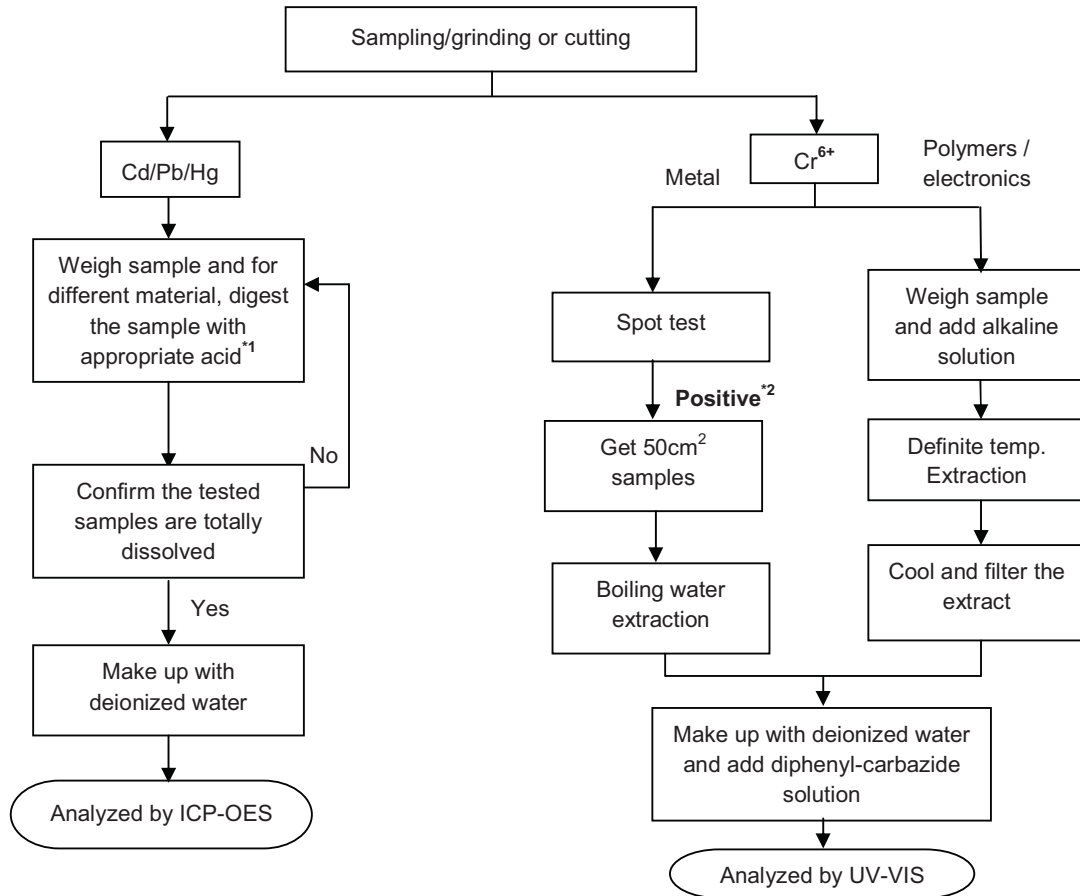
Sampling/grinding or cutting

Cd/Pb/Hg

Weigh sample and for different material, digest the sample with appropriate acid$^{*1}$

No

Confirm the tested samples are totally dissolved

Yes

Make up with deionized water

Analyzed by ICP-OES

$Cr^{6+}$

Metal

Polymers / electronics

Spot test

Positive$^{*2}$

Get 50cm$^2$ samples

Boiling water extraction

Weigh sample and add alkaline solution

Definite temp. Extraction

Cool and filter the extract

Make up with deionized water and add diphenyl-carbazide solution

Analyzed by UV-VIS